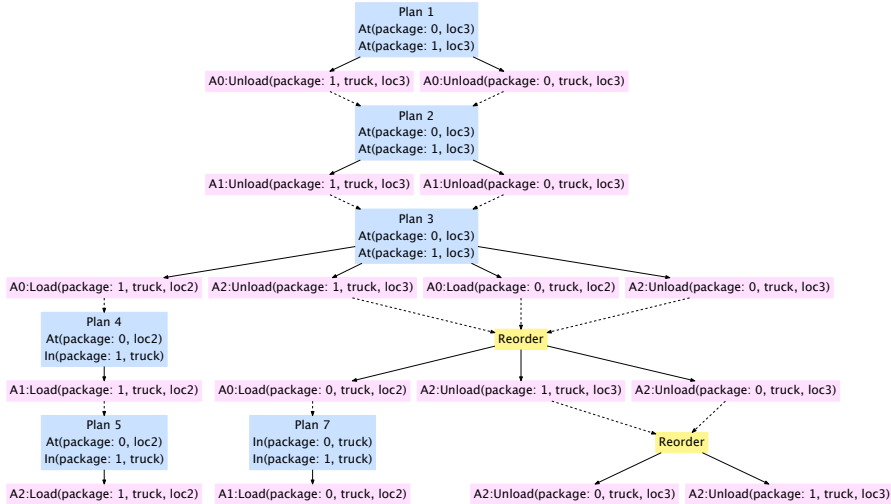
Plan 1
At(package: 0, loc3)
At(package: 1, loc3)

A0:Unload(package: 1, truck, loc3)
A0:Unload(package: 0, truck, loc3)

Plan 2
At(package: 0, loc3)
At(package: 1, loc3)

A1:Unload(package: 1, truck, loc3)
A1:Unload(package: 0, truck, loc3)

Plan 3
At(package: 0, loc3)
At(package: 1, loc3)

A0:Load(package: 1, truck, loc2)
A2:Unload(package: 1, truck, loc3)
A0:Load(package: 0, truck, loc2)
A2:Unload(package: 0, truck, loc3)

Plan 4
At(package: 0, loc2)
In(package: 1, truck)

Reorder

A1:Load(package: 1, truck, loc2)
A0:Load(package: 0, truck, loc2)
A2:Unload(package: 1, truck, loc3)
A2:Unload(package: 0, truck, loc3)

Plan 5
At(package: 0, loc2)
In(package: 1, truck)

Plan 7
In(package: 0, truck)
In(package: 1, truck)

Reorder

A2:Load(package: 1, truck, loc2)
A1:Load(package: 0, truck, loc2)
A2:Unload(package: 0, truck, loc3)
A2:Unload(package: 1, truck, loc3)